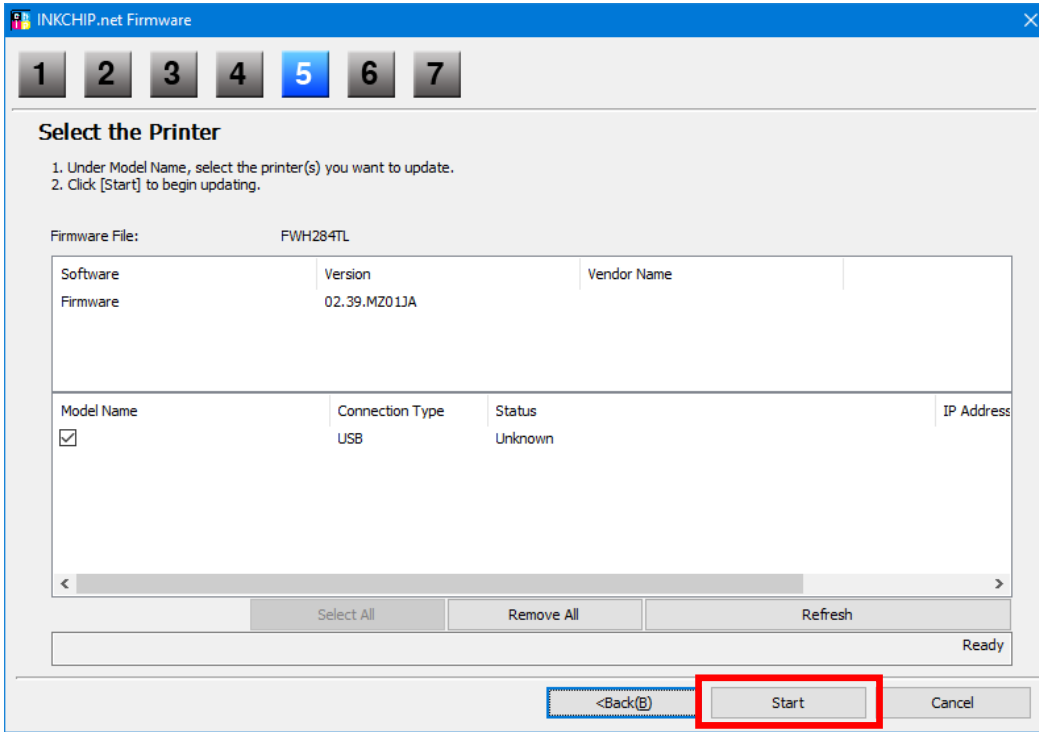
INKCHIP.net Firmware

1 2 3 4 5 6 7

Select the Printer

1. Under Model Name, select the printer(s) you want to update.
2. Click [Start] to begin updating.

Firmware File: FWH284TL

| Software | Version | Vendor Name |
|---|---|---|
| Firmware | 02.39.MZ01JA | |

| Model Name | Connection Type | Status | IP Address |
|---|---|---|---|
| ☑ | USB | Unknown | |

Select All Remove All Refresh

Ready

<Back(B) Start Cancel